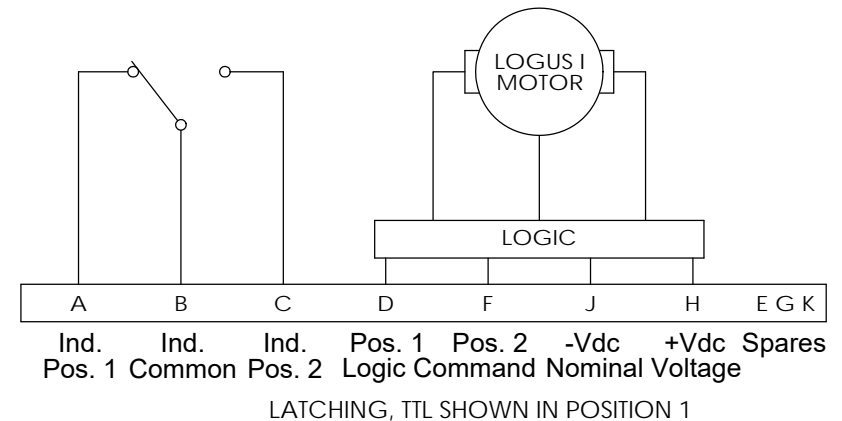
LOGUS I MOTOR

LOGIC

| A | B | C | D | F | J | H | E G K |
|---|---|---|---|---|---|---|---|

Ind. Pos. 1

Ind. Common

Ind. Pos. 2

Pos. 1 Logic

Pos. 2 Command

-Vdc Nominal

+Vdc Voltage

Spares

LATCHING, TTL SHOWN IN POSITION 1